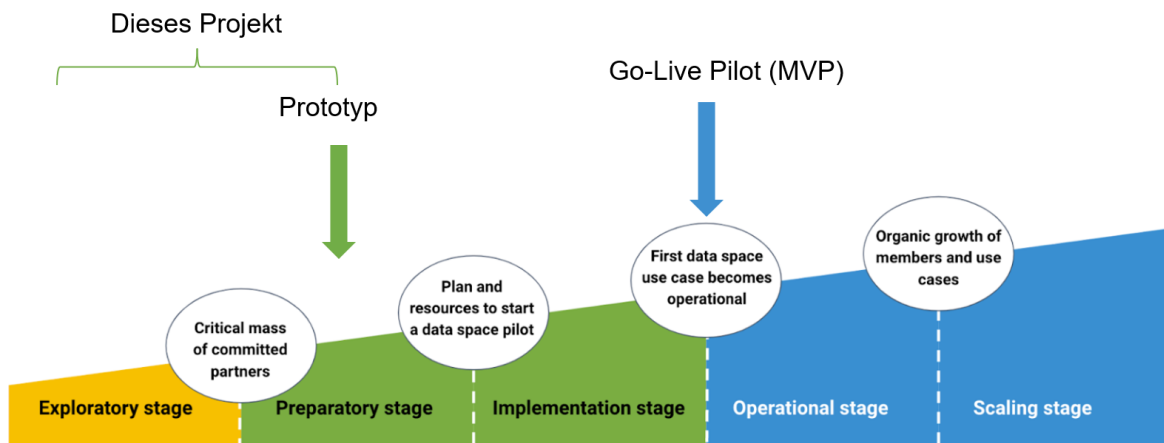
Dieses Projekt

Prototyp

Go-Live Pilot (MVP)

Critical mass of committed partners

Plan and resources to start a data space pilot

First data space use case becomes operational

Organic growth of members and use cases

Exploratory stage

Preparatory stage

Implementation stage

Operational stage

Scaling stage